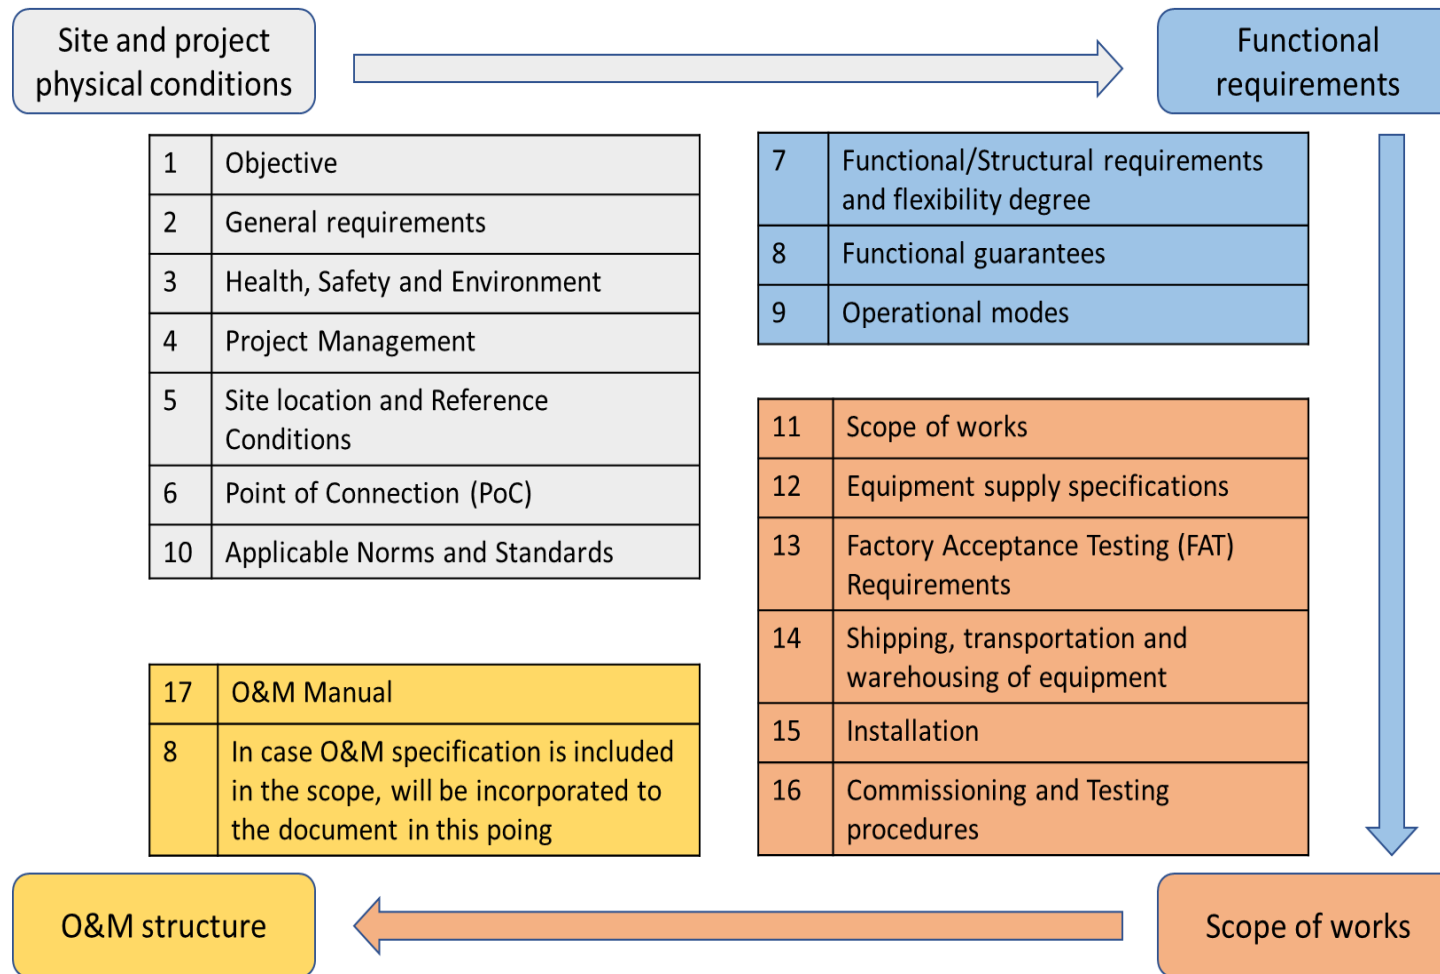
Site and project physical conditions

Functional requirements

| 1 | Objective |
|---|---|
| 2 | General requirements |
| 3 | Health, Safety and Environment |
| 4 | Project Management |
| 5 | Site location and Reference Conditions |
| 6 | Point of Connection (PoC) |
| 10 | Applicable Norms and Standards |

| 7 | Functional/Structural requirements and flexibility degree |
|---|---|
| 8 | Functional guarantees |
| 9 | Operational modes |

| 11 | Scope of works |
|---|---|
| 12 | Equipment supply specifications |
| 13 | Factory Acceptance Testing (FAT) Requirements |
| 14 | Shipping, transportation and warehousing of equipment |
| 15 | Installation |
| 16 | Commissioning and Testing procedures |

| 17 | O&M Manual |
|---|---|
| 8 | In case O&M specification is included in the scope, will be incorporated to the document in this poing |

O&M structure

Scope of works